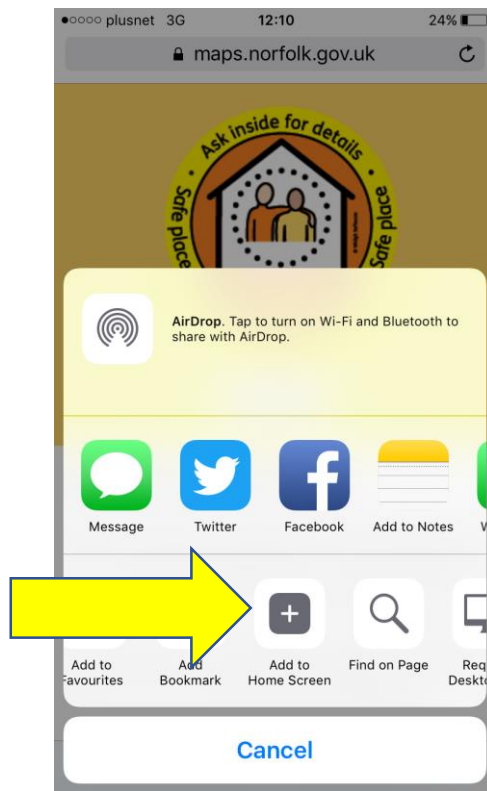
●○○○○ plusnet 3G 12:10 24%

maps.norfolk.gov.uk

Ask inside for details

Safe place

Safe place

AirDrop. Tap to turn on Wi-Fi and Bluetooth to share with AirDrop.

Message

Twitter

Facebook

Add to Notes

W

Add to Favourites

Add Bookmark

Add to Home Screen

Find on Page

Req Deskto

Cancel